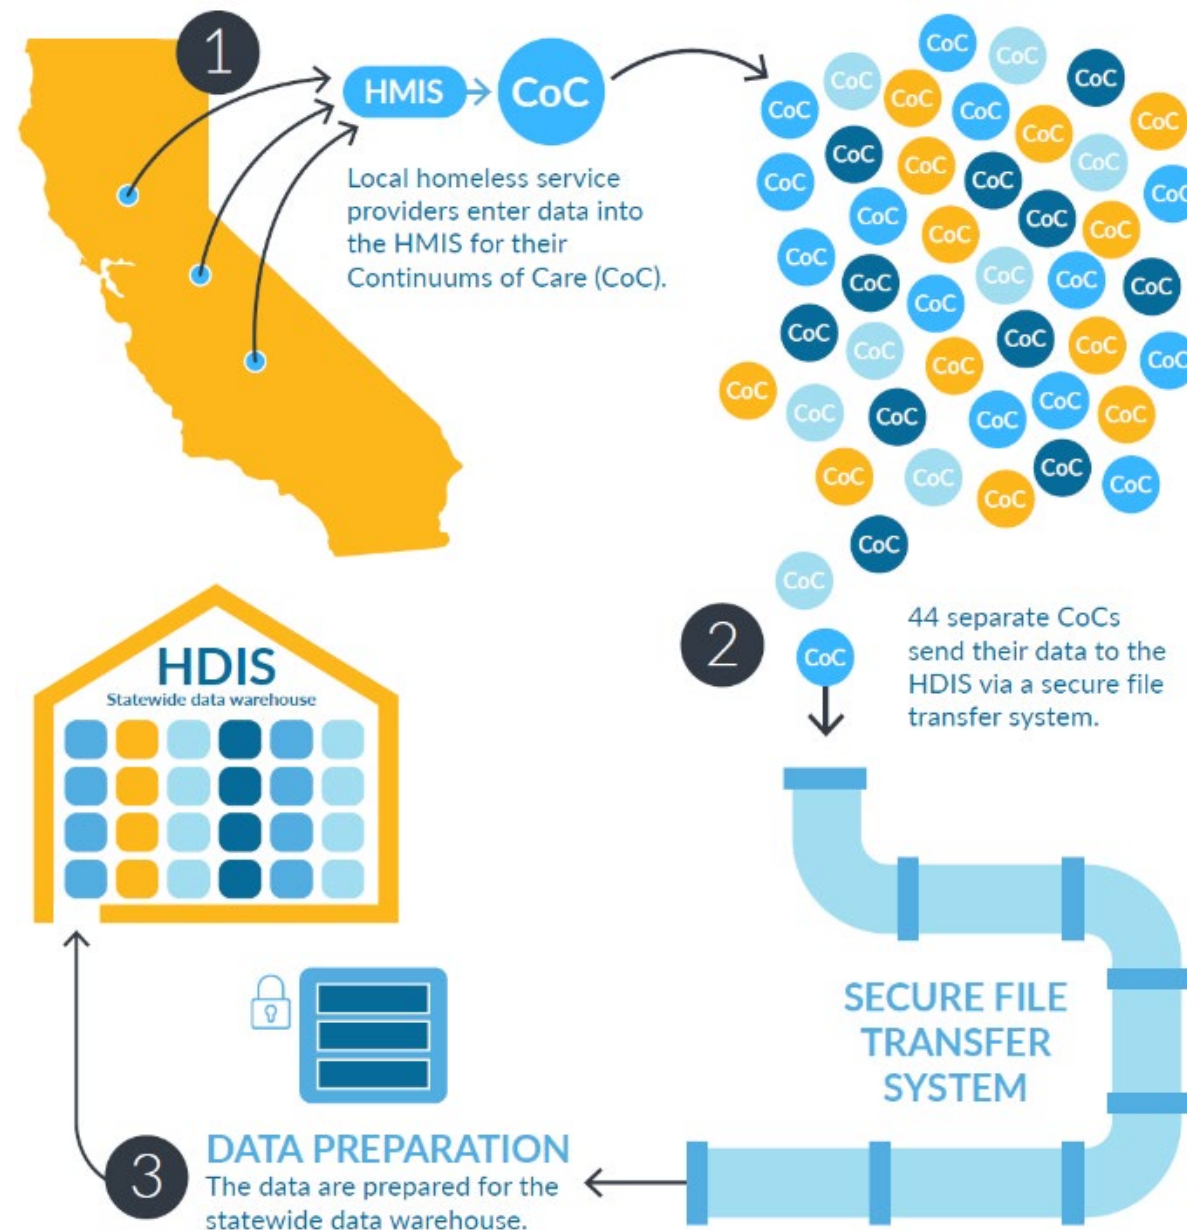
1

HMIS → CoC

Local homeless service providers enter data into the HMIS for their Continuums of Care (CoC).

CoC CoC CoC CoC CoC CoC CoC CoC CoC CoC CoC CoC CoC CoC CoC CoC CoC CoC CoC CoC CoC CoC CoC CoC CoC CoC CoC CoC CoC CoC CoC CoC CoC CoC CoC CoC CoC CoC CoC CoC CoC CoC CoC CoC

2

CoC

44 separate CoCs send their data to the HDIS via a secure file transfer system.

HDIS
Statewide data warehouse

SECURE FILE TRANSFER SYSTEM

3

DATA PREPARATION
The data are prepared for the statewide data warehouse.